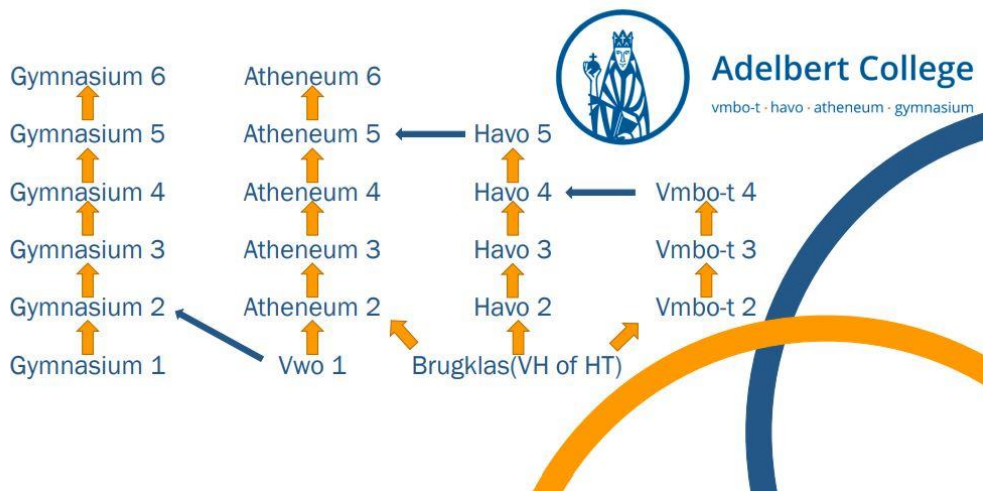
Adelbert College
vmbo-t · havo · atheneum · gymnasium

Gymnasium 6
Gymnasium 5
Gymnasium 4
Gymnasium 3
Gymnasium 2
Gymnasium 1

Atheneum 6
Atheneum 5
Atheneum 4
Atheneum 3
Atheneum 2
Vwo 1

Havo 5
Havo 4
Havo 3
Havo 2
Brugklas(VH of HT)

Vmbo-t 4
Vmbo-t 3
Vmbo-t 2